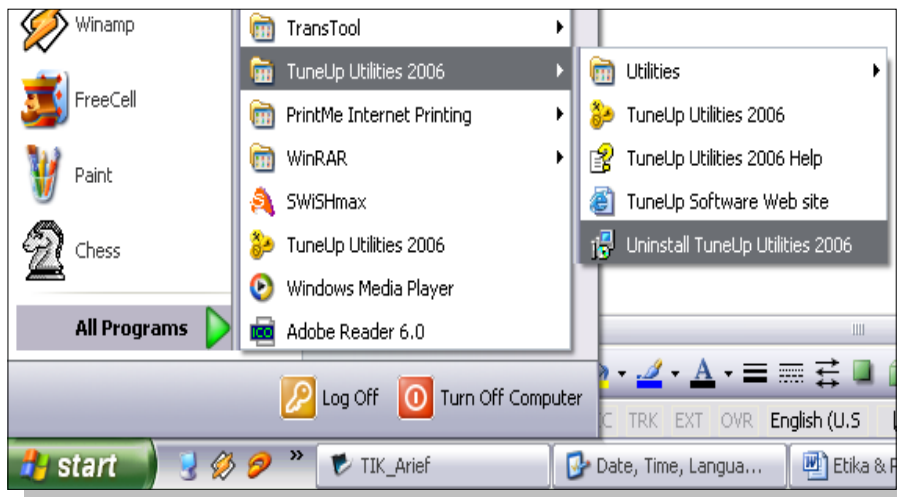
Winamp
FreeCell
Paint
Chess
All Programs

TransTool
TuneUp Utilities 2006
PrintMe Internet Printing
WinRAR
SWiSHmax
TuneUp Utilities 2006
Windows Media Player
Adobe Reader 6.0

Utilities
TuneUp Utilities 2006
TuneUp Utilities 2006 Help
TuneUp Software Web site
Uninstall TuneUp Utilities 2006

Log Off
Turn Off Computer

C TRK EXT OVR English (U.S

start
TIK_Arief
Date, Time, Langua...
Etika & P